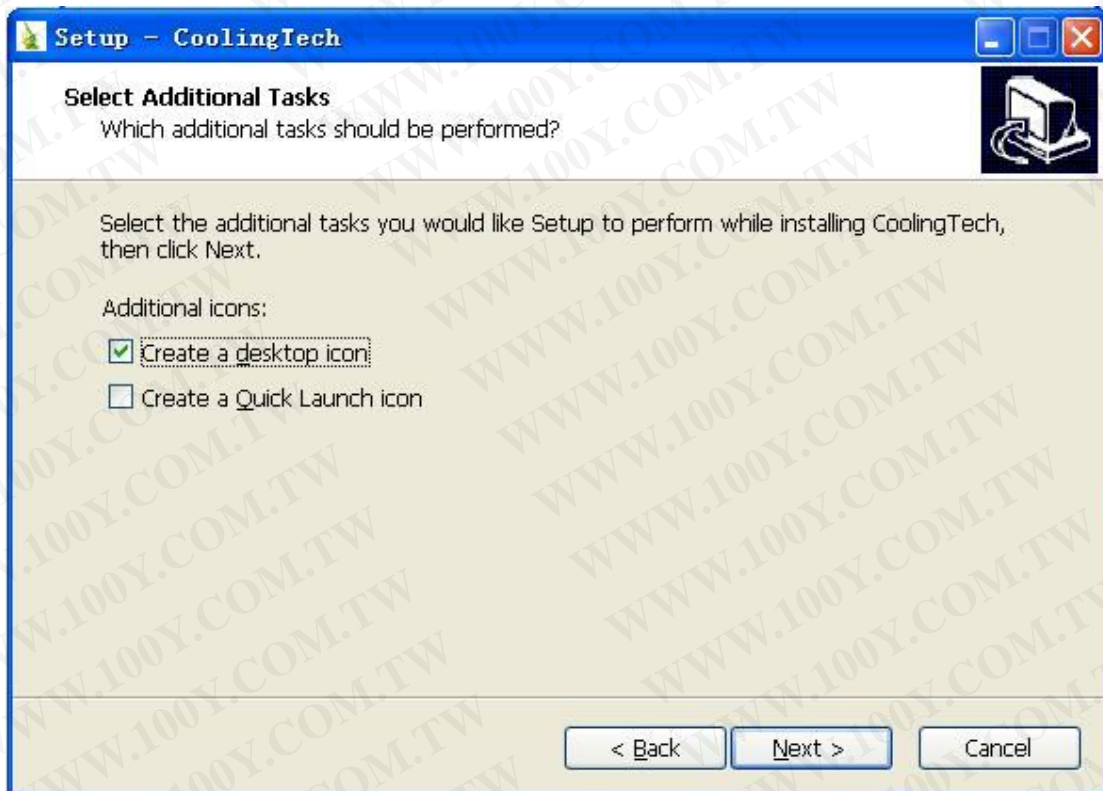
Setup - CoolingTech

Select Additional Tasks
Which additional tasks should be performed?

Select the additional tasks you would like Setup to perform while installing CoolingTech, then click Next.

Additional icons:

Create a desktop icon

Create a Quick Launch icon

< Back Next > Cancel

WWW.100Y.COM.TW